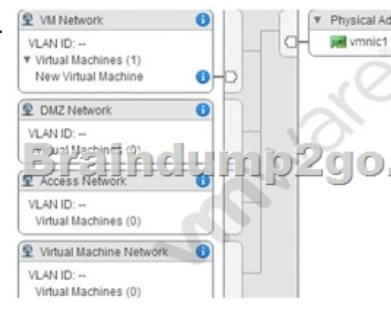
VM Network
VLAN ID: --
▼ Virtual Machines (1)
New Virtual Machine

▼ Physical Ad
vmnic1

DMZ Network
VLAN ID: --
Virtual Machines (0)

Braindump2go.

Access Network
VLAN ID: --
Virtual Machines (0)

Virtual Machine Network
VLAN ID: --
Virtual Machines (0)

vmware